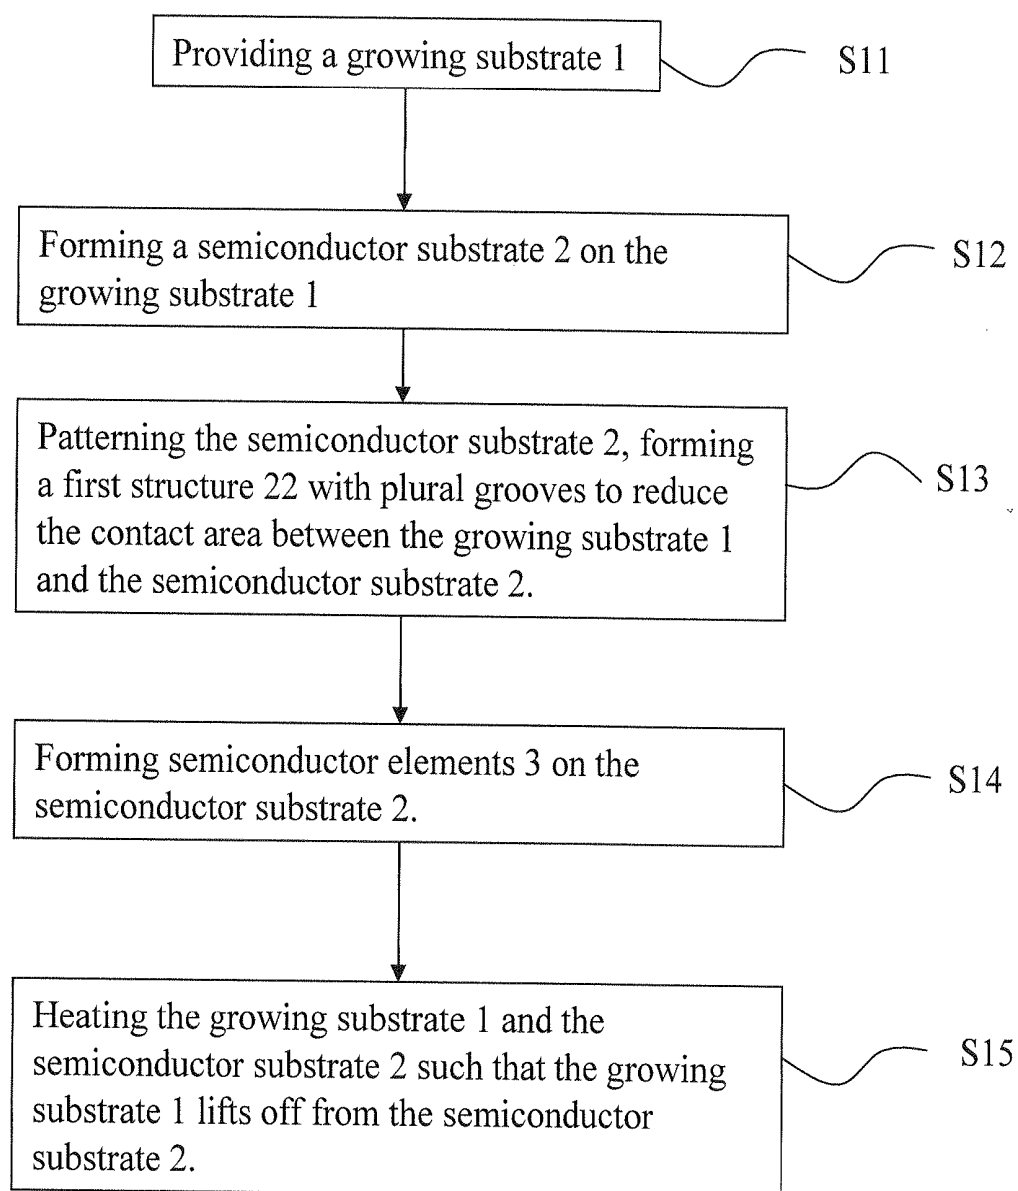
Providing a growing substrate 1

S11

Forming a semiconductor substrate 2 on the growing substrate 1

S12

Patterning the semiconductor substrate 2, forming a first structure 22 with plural grooves to reduce the contact area between the growing substrate 1 and the semiconductor substrate 2.

S13

Forming semiconductor elements 3 on the semiconductor substrate 2.

S14

Heating the growing substrate 1 and the semiconductor substrate 2 such that the growing substrate 1 lifts off from the semiconductor substrate 2.

S15